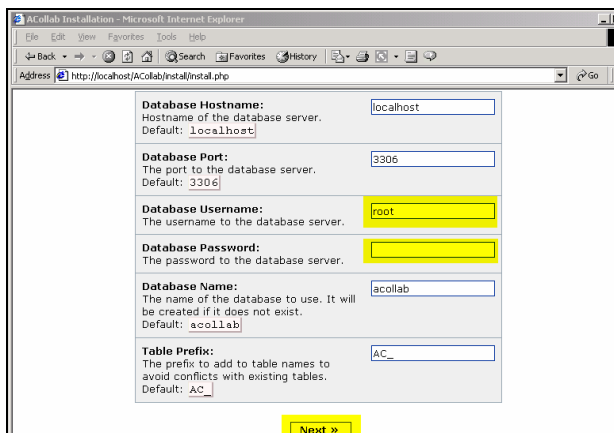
ACollab Installation - Microsoft Internet Explorer

File Edit View Favorites Tools Help

Back Search Favorites History

Address http://localhost/ACollab/install/install.php Go

| | |
|---|---|
| **Database Hostname:** Hostname of the database server. Default: localhost | localhost |
| **Database Port:** The port to the database server. Default: 3306 | 3306 |
| **Database Username:** The username to the database server. | root |
| **Database Password:** The password to the database server. | |
| **Database Name:** The name of the database to use. It will be created if it does not exist. Default: acollab | acollab |
| **Table Prefix:** The prefix to add to table names to avoid conflicts with existing tables. Default: AC_ | AC_ |

Next »